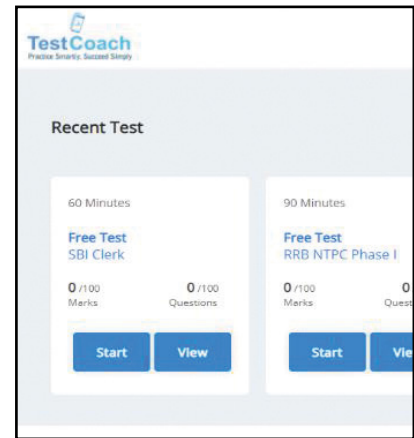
TestCoach
Practice Smartly, Succeed Simply

Recent Test

60 Minutes

Free Test
SBI Clerk

0 /100
Marks

0 /100
Questions

Start

View

90 Minutes

Free Test
RRB NTPC Phase I

0 /100
Marks

0
Quest

Start

Vie